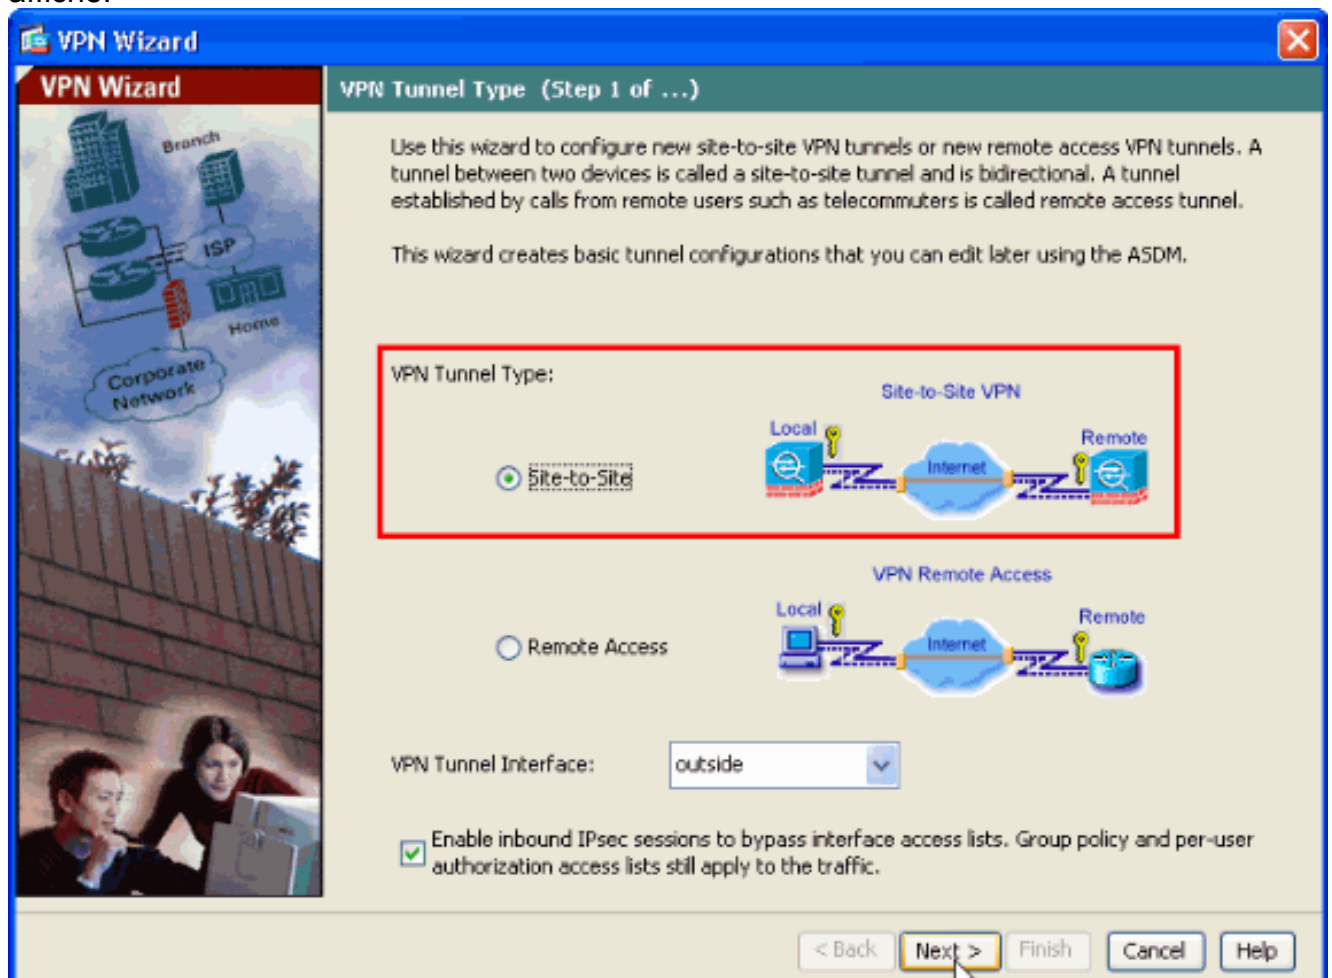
VPN Wizard

VPN Wizard

Branch
ISP
Home
Corporate Network

VPN Tunnel Type (Step 1 of ...)

Use this wizard to configure new site-to-site VPN tunnels or new remote access VPN tunnels. A tunnel between two devices is called a site-to-site tunnel and is bidirectional. A tunnel established by calls from remote users such as telecommuters is called remote access tunnel.

This wizard creates basic tunnel configurations that you can edit later using the ASDM.

VPN Tunnel Type:

Site-to-Site VPN

Local
Internet
Remote

Site-to-Site

VPN Remote Access

Local
Internet
Remote

Remote Access

VPN Tunnel Interface: outside

Enable inbound IPsec sessions to bypass interface access lists. Group policy and per-user authorization access lists still apply to the traffic.

< Back Next > Finish Cancel Help